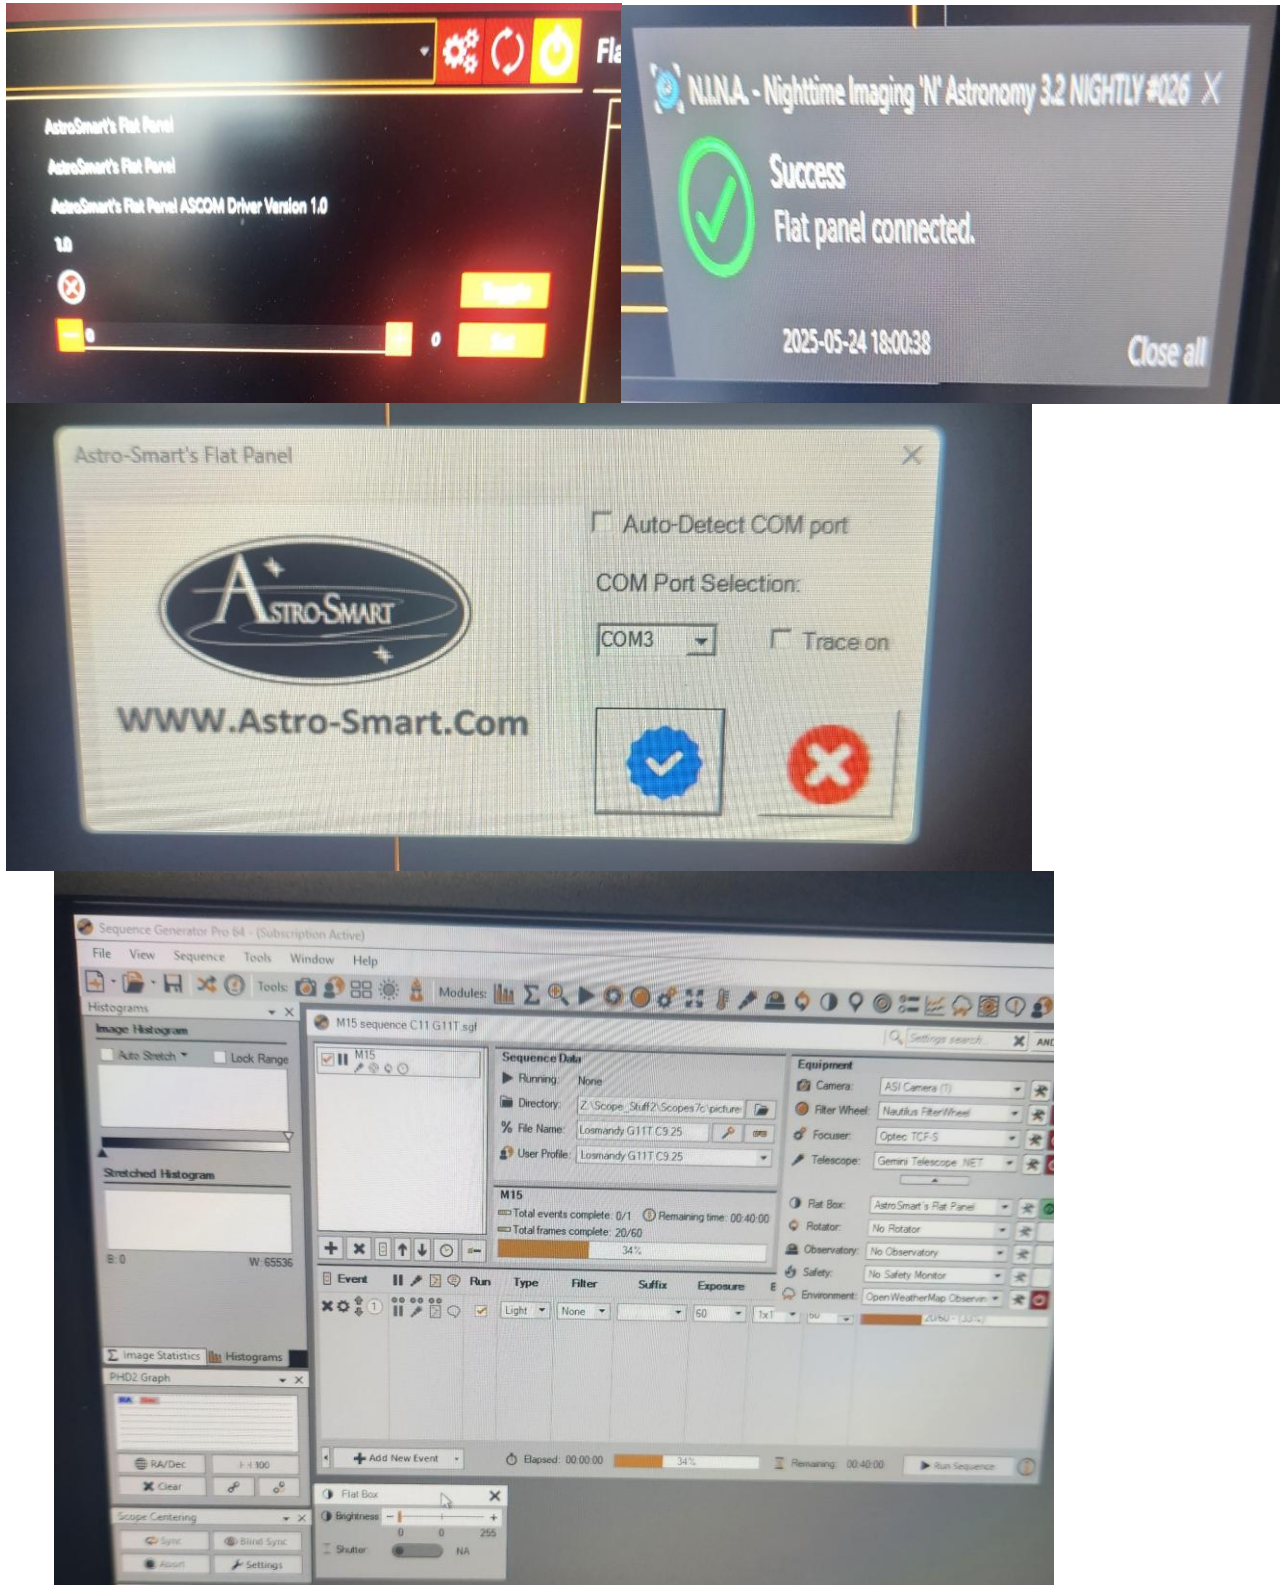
Fla

AstroSmart's Flat Panel
AstroSmart's Flat Panel
AstroSmart's Flat Panel ASCOM Driver Version 1.0
1.0

0
0

N.I.N.A. - Nighttime Imaging 'N' Astronomy 3.2 NIGHTLY #026 X
Success
Flat panel connected.
2025-05-24 18:00:38
Close all

Astro-Smart's Flat Panel
Auto-Detect COM port
COM Port Selection:
COM3
Trace on
ASTRO-SMART
WWW.Astro-Smart.Com

Sequence Generator Pro 64 - (Subscription Active)
File View Sequence Tools Window Help
Tools: Modules:
Histograms
Image Histogram
Auto Stretch Lock Range
Stretched Histogram
B: 0 W: 65536
Image Statistics Histograms
PHD2 Graph
RA/Dec +-100
Clear
Scope Centering
Sync Blind Sync
Abort Settings
M15 sequence C11 G11T.sgf
Settings search AND
M15
Sequence Data
Running: None
Directory: Z:\Scope_Stuff2\Scopes7c\picture
File Name: Losmandy G11T C9.25
User Profile: Losmandy G11T C9.25
M15
Total events complete: 0/1 Remaining time: 00:40:00
Total frames complete: 20/60
34%
Event Run Type Filter Suffix Exposure
Light None 60 1x1
Add New Event
Elapsed: 00:00:00 34% Remaining: 00:40:00 Run Sequence
Equipment
Camera: ASI Camera (1)
Filter Wheel: Nautilus FilterWheel
Focuser: Optec TCF-S
Telescope: Gemini Telescope .NET
Flat Box: AstroSmart's Flat Panel
Rotator: No Rotator
Observatory: No Observatory
Safety: No Safety Monitor
Environment: OpenWeatherMap Observin
20/60 (33%)
Flat Box
Brightness 0 0 255
Shutter NA